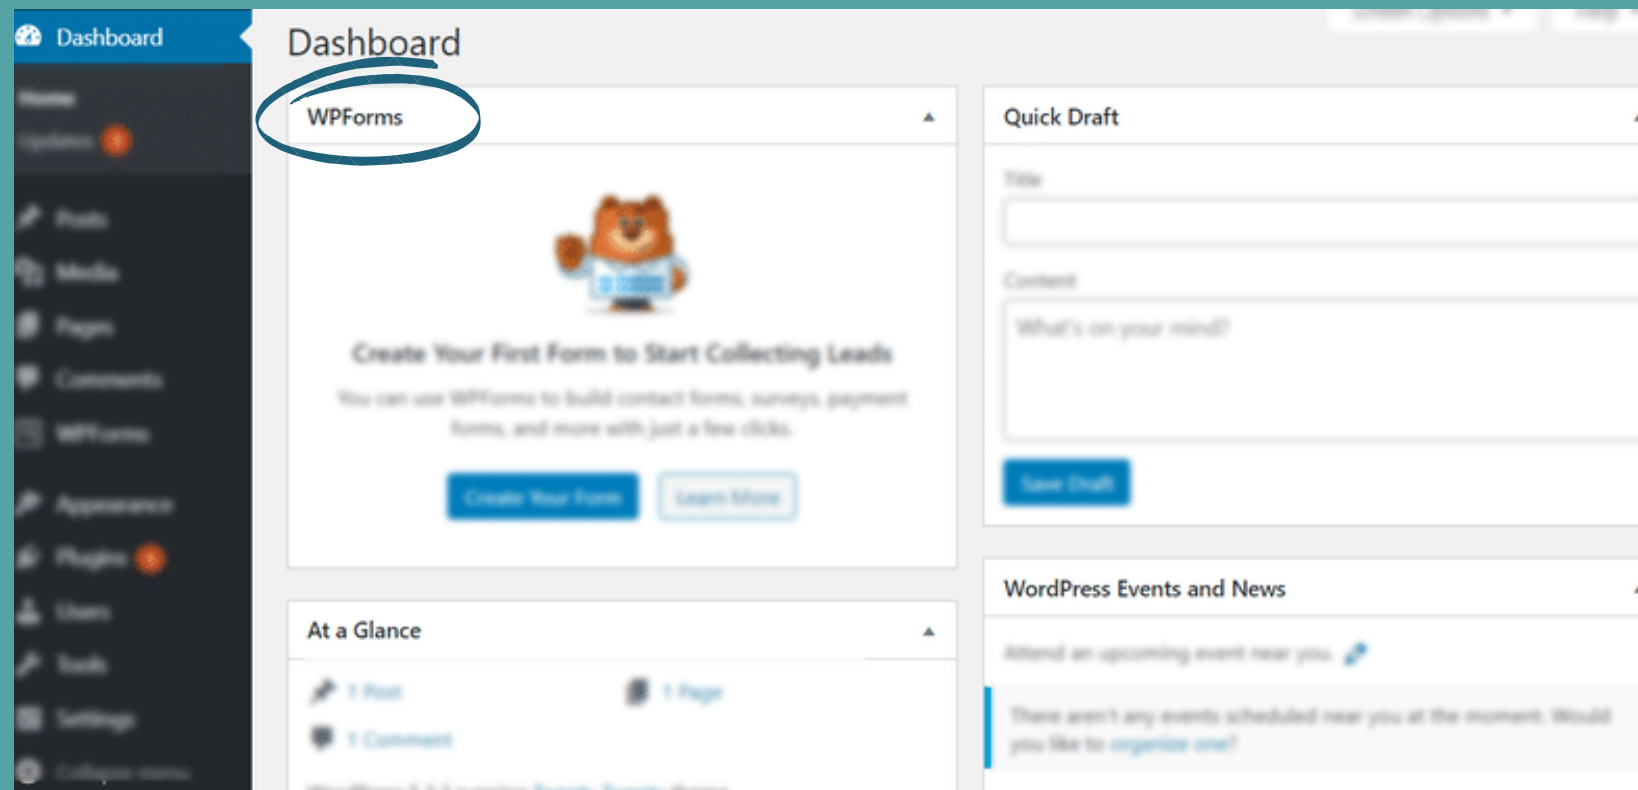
Dashboard

Home

Updates

Posts

Media

Pages

Comments

WPForms

Appearance

Plugins

Users

Tools

Settings

Collapse menu

Dashboard

WPForms

Create Your First Form to Start Collecting Leads

You can use WPForms to build contact forms, surveys, payment forms, and more with just a few clicks.

Create Your Form

Learn More

At a Glance

1 Post

1 Page

1 Comment

Quick Draft

Title

Content

What's on your mind?

Save Draft

WordPress Events and News

Attend an upcoming event near you.

There aren't any events scheduled near you at the moment. Would you like to organize one?